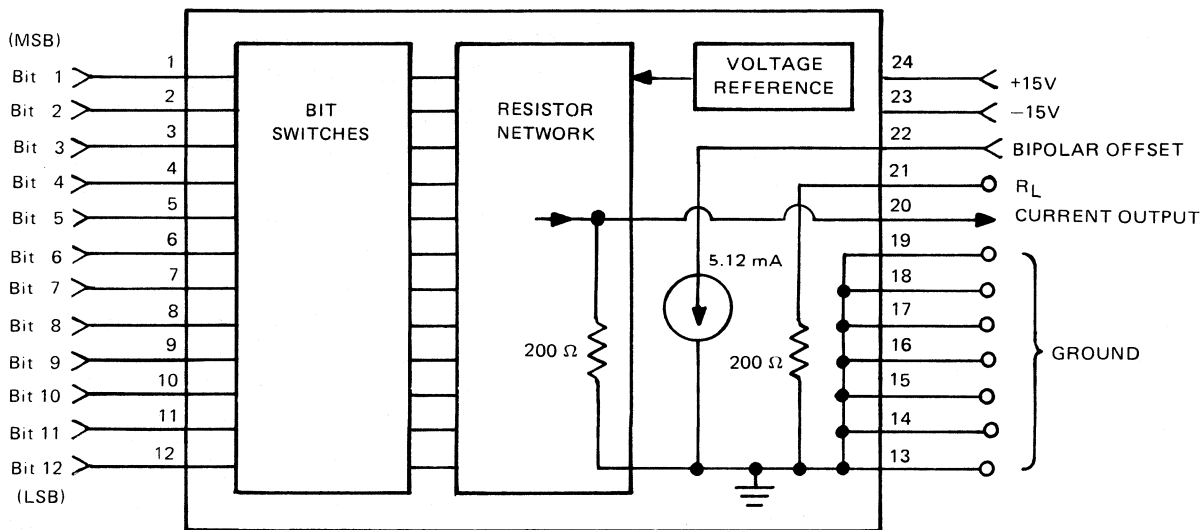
(MSB)
Bit 1
1
Bit 2
2
Bit 3
3
Bit 4
4
Bit 5
5
Bit 6
6
Bit 7
7
Bit 8
8
Bit 9
9
Bit 10
10
Bit 11
11
Bit 12
12
(LSB)

BIT SWITCHES

RESISTOR NETWORK

VOLTAGE REFERENCE

5.12 mA

200 Ω

200 Ω

24 +15V
23 −15V
22 BIPOLAR OFFSET
21 $R_L$
20 CURRENT OUTPUT
19
18
17
16
15
14
13
GROUND